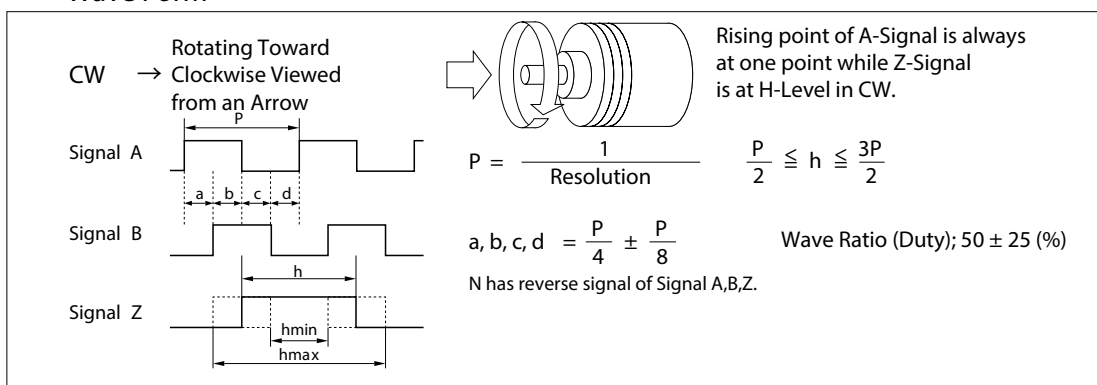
CW → Rotating Toward Clockwise Viewed from an Arrow

Rising point of A-Signal is always at one point while Z-Signal is at H-Level in CW.

P

Signal A

a b c d

Signal B

h

Signal Z

hmin

hmax

$P = \frac{1}{Resolution}$ $\frac{P}{2} \leqq h \leqq \frac{3P}{2}$

a, b, c, d $= \frac{P}{4} \pm \frac{P}{8}$ Wave Ratio (Duty); $50 \pm 25$ (%)

N has reverse signal of Signal A,B,Z.